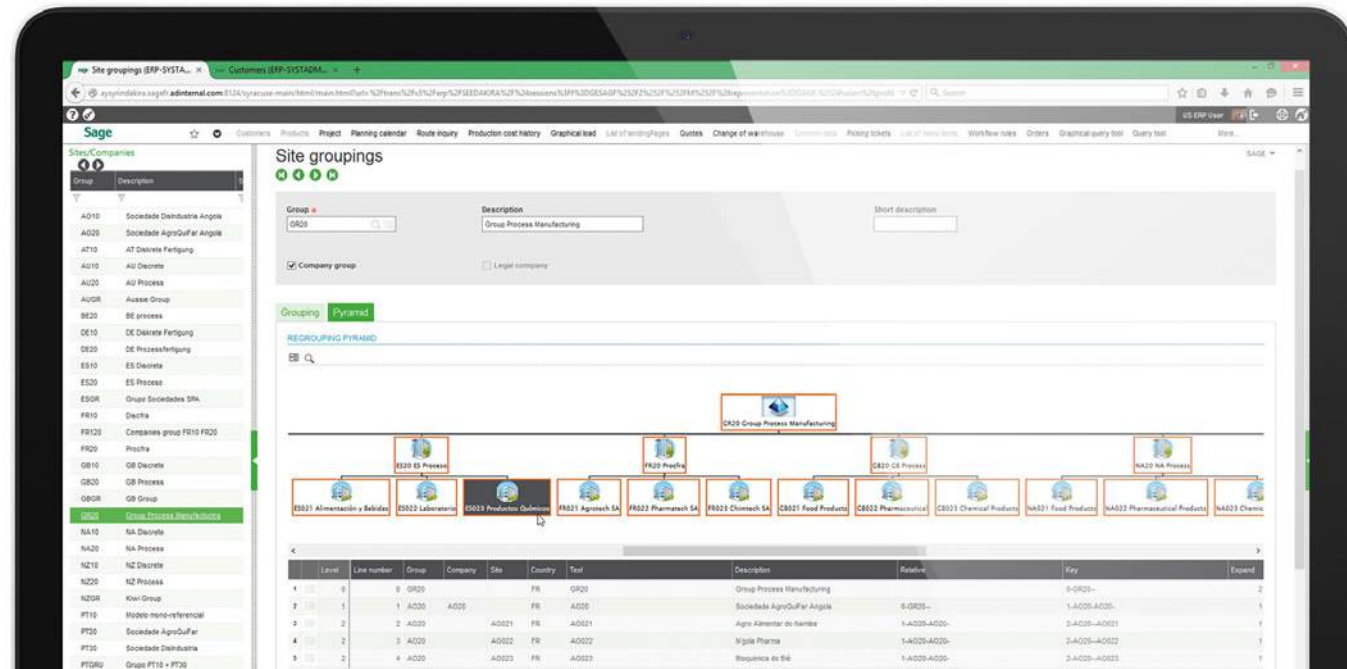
Site groupings (ERP-SYSTA... × Customers (ERP-SYSTADM... × +

aysyrindakira.sagefr.adinternal.com:8124/syracuse-main/html/main.html

US ERP User

Sage

Customers Products Project Planning calendar Route inquiry Production cost history Graphical load List of landingPages Quotes Change of warehouse Picking tickets Workflow rules Orders Graphical query tool Query tool More...

Sites/Companies

| Group | Description |
|---|---|
| AO10 | Sociedade Daindustria Angola |
| AO20 | Sociedade AgroQuiFar Angola |
| AT10 | AT Diskrete Fertigung |
| AU10 | AU Discrete |
| AU20 | AU Process |
| AUGR | Aussie Group |
| BE20 | BE process |
| DE10 | DE Diskrete Fertigung |
| DE20 | DE Prozessfertigung |
| ES10 | ES Discreta |
| ES20 | ES Proceso |
| ESGR | Grupo Sociedades SPA |
| FR10 | Diecfra |
| FR120 | Companies group FR10 FR20 |
| FR20 | Procfra |
| GB10 | GB Discrete |
| GB20 | GB Process |
| GBGR | GB Group |
| GR20 | Group Process Manufacturing |
| NA10 | NA Discrete |
| NA20 | NA Process |
| NZ10 | NZ Discrete |
| NZ20 | NZ Process |
| NZGR | Kiwi Group |
| PT10 | Modelo mono-referencial |
| PT20 | Sociedade AgroQuiFar |
| PT30 | Sociedade Daindustria |
| PTGRU | Grupo PT10 + PT30 |

Site groupings

SAGE

Group
GR20

Description
Group Process Manufacturing

Short description

Company group

Legal company

Grouping Pyramid

REGROUPING PYRAMID

GR20 Group Process Manufacturing

ES20 ES Proceso

FR20 Procfra

GB20 GB Process

NA20 NA Process

ES021 Alimentación y Bebidas

ES022 Laboratorio

ES023 Productos Químicos

FR021 Agrotech SA

FR022 Pharmatech SA

FR023 Chimtech SA

GB021 Food Products

GB022 Pharmaceutical

GB023 Chemical Products

NA021 Food Products

NA022 Pharmaceutical Products

NA023 Chemic

| | Level | Line number | Group | Company | Site | Country | Text | Description | Relative | Key | Expand |
|---|---|---|---|---|---|---|---|---|---|---|---|
| 1 | 0 | 0 | GR20 | | | FR | GR20 | Group Process Manufacturing | | 0-GR20-- | 2 |
| 2 | 1 | 1 | AO20 | AO20 | | FR | AO20 | Sociedade AgroQuiFar Angola | 0-GR20-- | 1-AO20-AO20- | 1 |
| 3 | 2 | 2 | AO20 | | AO021 | FR | AO021 | Agro Alimentar do Namibe | 1-AO20-AO20- | 2-AO20--AO021 | 1 |
| 4 | 2 | 3 | AO20 | | AO022 | FR | AO022 | N'gola Pharma | 1-AO20-AO20- | 2-AO20--AO022 | 1 |
| 5 | 2 | 4 | AO20 | | AO023 | FR | AO023 | Bioquimica do Bié | 1-AO20-AO20- | 2-AO20--AO023 | 1 |